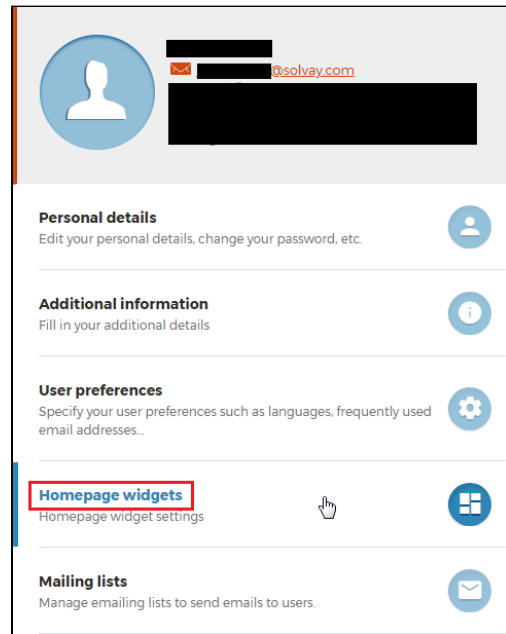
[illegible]@solvay.com

Personal details
Edit your personal details, change your password, etc.

Additional information
Fill in your additional details

User preferences
Specify your user preferences such as languages, frequently used email addresses...

Homepage widgets
Homepage widget settings

Mailing lists
Manage emailing lists to send emails to users.